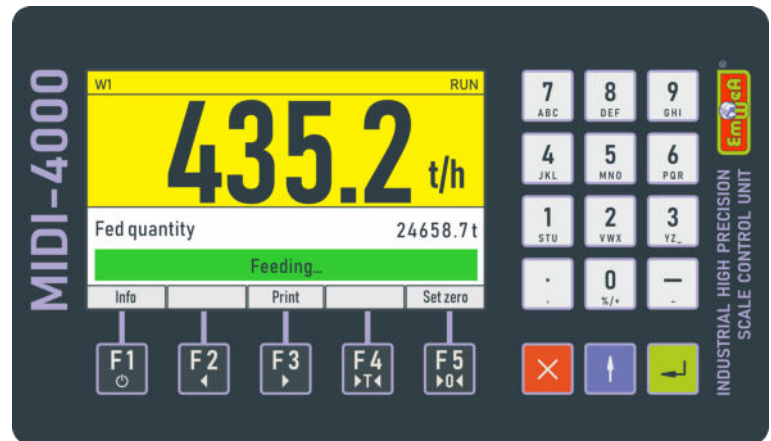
MIDI-4000

W1 RUN

435.2 t/h

Fed quantity 24658.7 t

Feeding...

Info

Print

Set zero

F1
F2
F3
F4
F5

7 ABC
8 DEF
9 GHI
4 JKL
5 MNO
6 PQR
1 STU
2 VWX
3 YZ_
.
,
0 %/+
—
-

EmWeA®

INDUSTRIAL HIGH PRECISION SCALE CONTROL UNIT